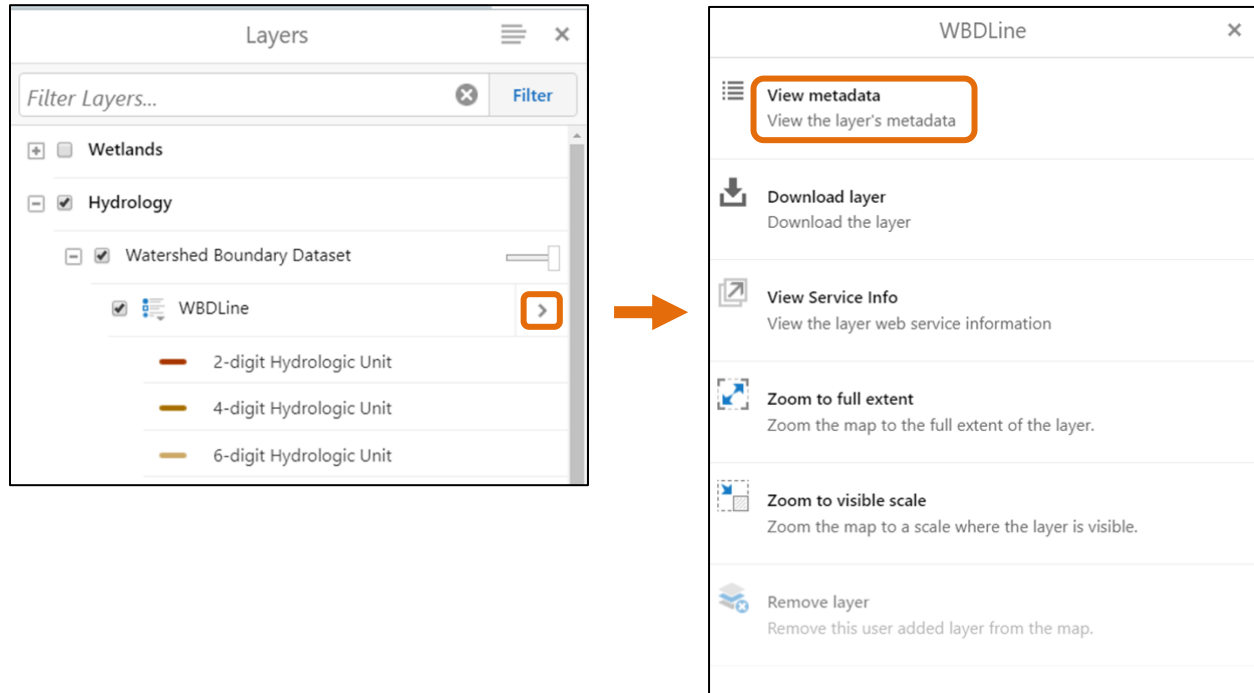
Layers

Filter Layers...

Filter

Wetlands

Hydrology

Watershed Boundary Dataset

WBDLine

2-digit Hydrologic Unit

4-digit Hydrologic Unit

6-digit Hydrologic Unit

WBDLine

View metadata
View the layer's metadata

Download layer
Download the layer

View Service Info
View the layer web service information

Zoom to full extent
Zoom the map to the full extent of the layer.

Zoom to visible scale
Zoom the map to a scale where the layer is visible.

Remove layer
Remove this user added layer from the map.